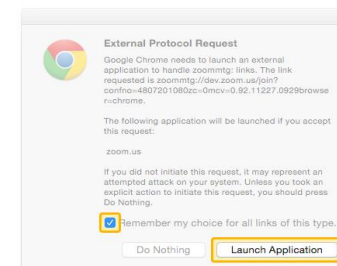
External Protocol Request

Google Chrome needs to launch an external application to handle zoommtg: links. The link requested is zoommtg://dev.zoom.us/join?confno=4807201080z=0mcv=0.92.11227.0929browser=chrome.

The following application will be launched if you accept this request:

zoom.us

If you did not initiate this request, it may represent an attempted attack on your system. Unless you took an explicit action to initiate this request, you should press Do Nothing.

Remember my choice for all links of this type.

Do Nothing

Launch Application